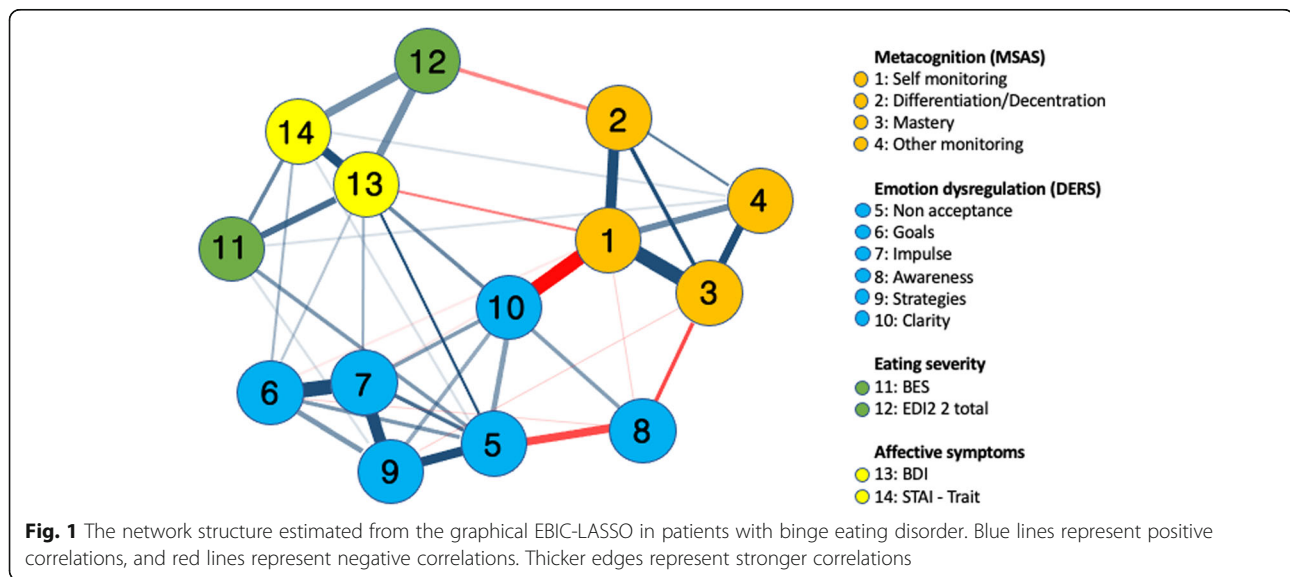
12
2
14
13
4
1
11
3
10
6
7
8
5
9

Metacognition (MSAS)
1: Self monitoring
2: Differentiation/Decentration
3: Mastery
4: Other monitoring

Emotion dysregulation (DERS)
5: Non acceptance
6: Goals
7: Impulse
8: Awareness
9: Strategies
10: Clarity

Eating severity
11: BES
12: EDI2 2 total

Affective symptoms
13: BDI
14: STAI - Trait

Fig. 1 The network structure estimated from the graphical EBIC-LASSO in patients with binge eating disorder. Blue lines represent positive correlations, and red lines represent negative correlations. Thicker edges represent stronger correlations